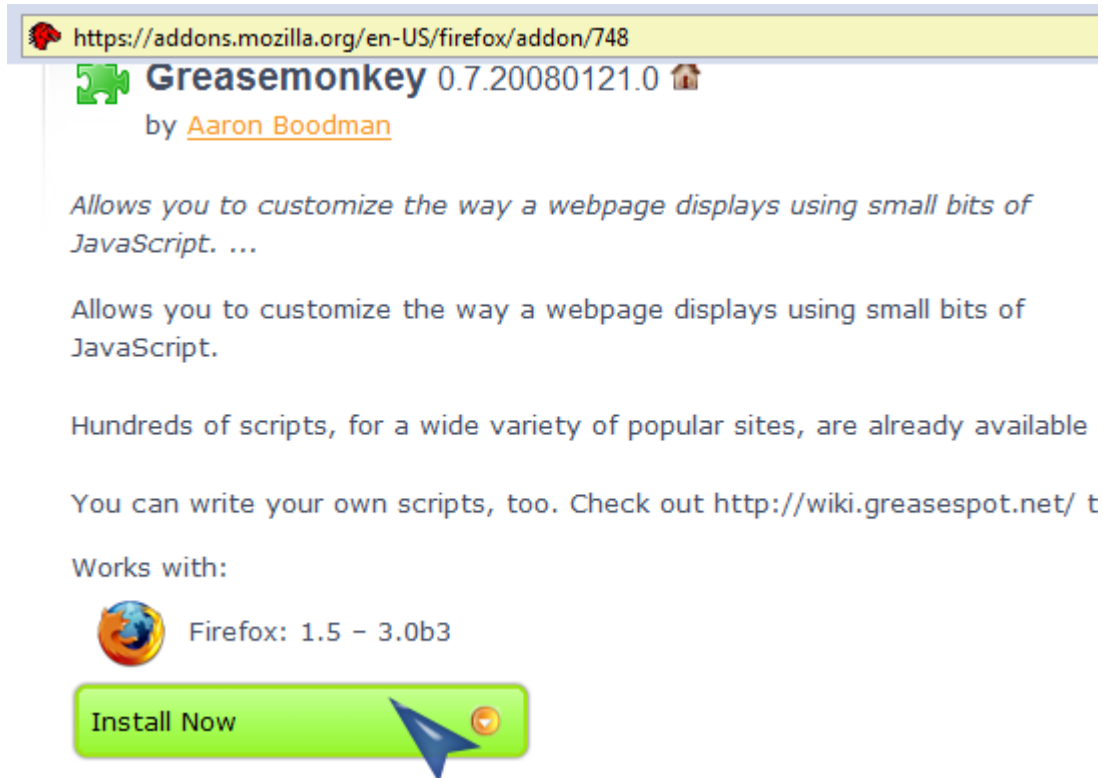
https://addons.mozilla.org/en-US/firefox/addon/748

Greasemonkey 0.7.20080121.0

by Aaron Boodman

Allows you to customize the way a webpage displays using small bits of JavaScript. ...

Allows you to customize the way a webpage displays using small bits of JavaScript.

Hundreds of scripts, for a wide variety of popular sites, are already available

You can write your own scripts, too. Check out http://wiki.greasespot.net/ t

Works with:

Firefox: 1.5 – 3.0b3

Install Now